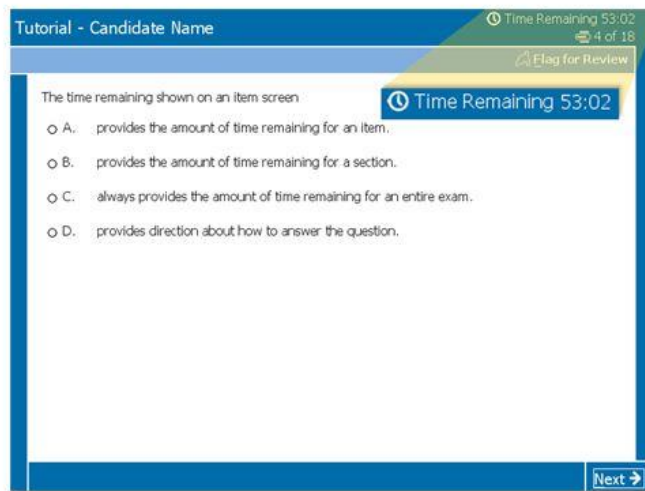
Tutorial - Candidate Name

Time Remaining 53:02
4 of 18

Flag for Review

Time Remaining 53:02

The time remaining shown on an item screen

A. provides the amount of time remaining for an item.

B. provides the amount of time remaining for a section.

C. always provides the amount of time remaining for an entire exam.

D. provides direction about how to answer the question.

Next